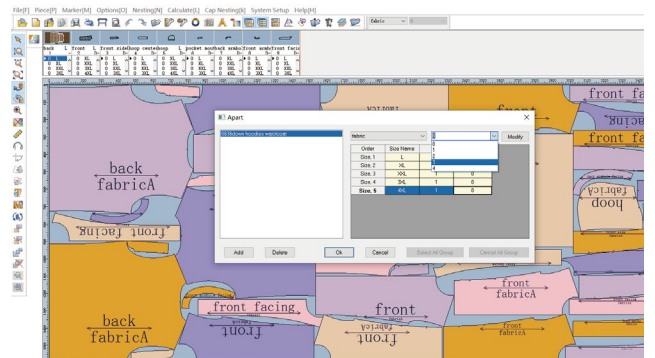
File[F] Piece[P] Marker[M] Options[O] Nesting[N] Calculate[L] Cap Nesting[k] System Setup Help[H]

fabric

back L front L front side hoop neck hoop back arm hole front arm hole front facing

Apart

XX:\\drop\\hoodies waistcoat

fabric

Modify

| Order | Size Name | | |
|---|---|---|---|
| Size, 1 | L | | |
| Size, 2 | XL | | |
| Size, 3 | XXL | 1 | 0 |
| Size, 4 | 3XL | 1 | 0 |
| Size, 5 | 4XL | 1 | 0 |

Add Delete Ok Cancel Select All Group Cancel All Group

back
fabricA

front facing

front
fabricA

front facing

back
fabricA

front
fabricA

front

front facing

front

hood